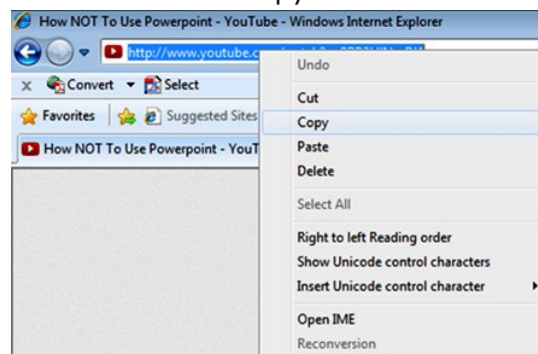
How NOT To Use Powerpoint - YouTube - Windows Internet Explorer

http://www.youtube.c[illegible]

Convert Select

Favorites Suggested Sites

How NOT To Use Powerpoint - YouT

Undo
Cut
Copy
Paste
Delete
Select All
Right to left Reading order
Show Unicode control characters
Insert Unicode control character
Open IME
Reconversion